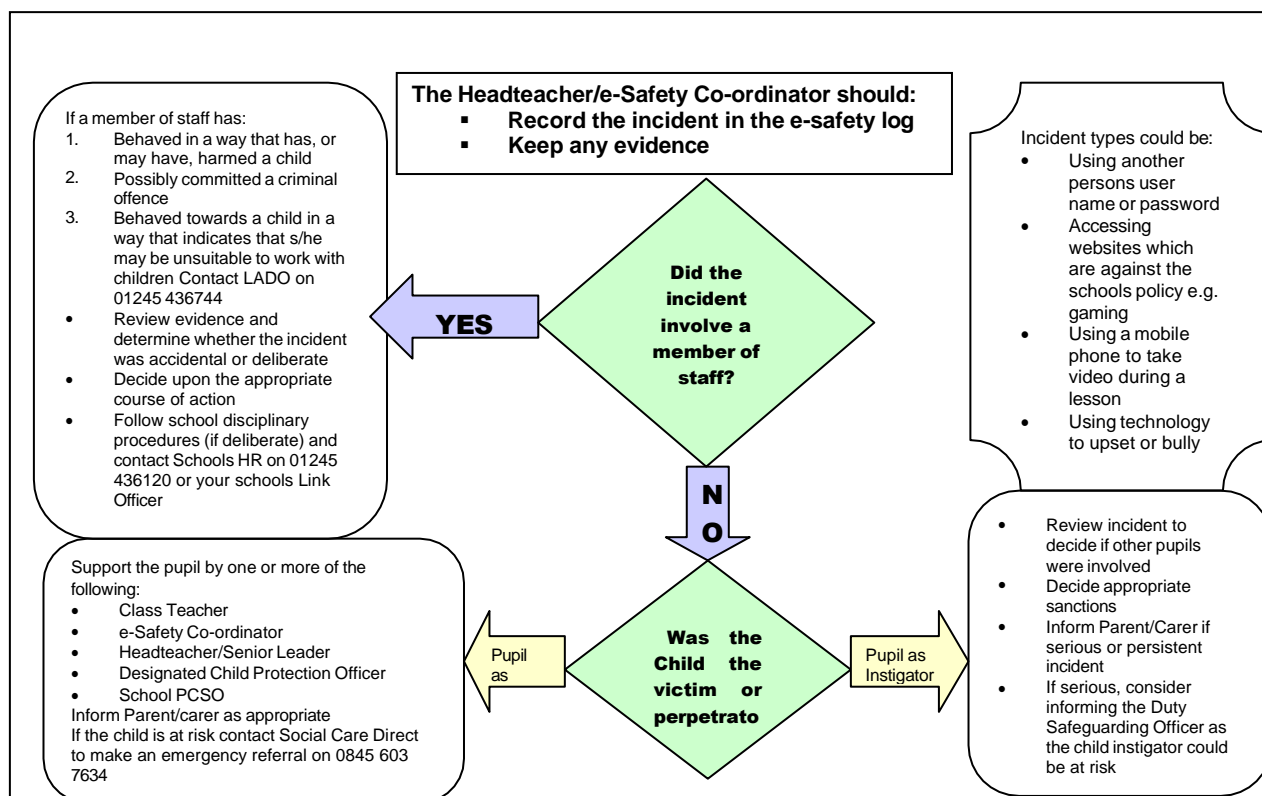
The Headteacher/e-Safety Co-ordinator should:
- Record the incident in the e-safety log
- Keep any evidence

If a member of staff has:
1. Behaved in a way that has, or may have, harmed a child
2. Possibly committed a criminal offence
3. Behaved towards a child in a way that indicates that s/he may be unsuitable to work with children Contact LADO on 01245 436744
- Review evidence and determine whether the incident was accidental or deliberate
- Decide upon the appropriate course of action
- Follow school disciplinary procedures (if deliberate) and contact Schools HR on 01245 436120 or your schools Link Officer

YES

Did the incident involve a member of staff?

Incident types could be:
- Using another persons user name or password
- Accessing websites which are against the schools policy e.g. gaming
- Using a mobile phone to take video during a lesson
- Using technology to upset or bully

N O

Support the pupil by one or more of the following:
- Class Teacher
- e-Safety Co-ordinator
- Headteacher/Senior Leader
- Designated Child Protection Officer
- School PCSO

Inform Parent/carer as appropriate
If the child is at risk contact Social Care Direct to make an emergency referral on 0845 603 7634

Pupil as

Was the Child the victim or perpetrato

Pupil as Instigator

- Review incident to decide if other pupils were involved
- Decide appropriate sanctions
- Inform Parent/Carer if serious or persistent incident
- If serious, consider informing the Duty Safeguarding Officer as the child instigator could be at risk